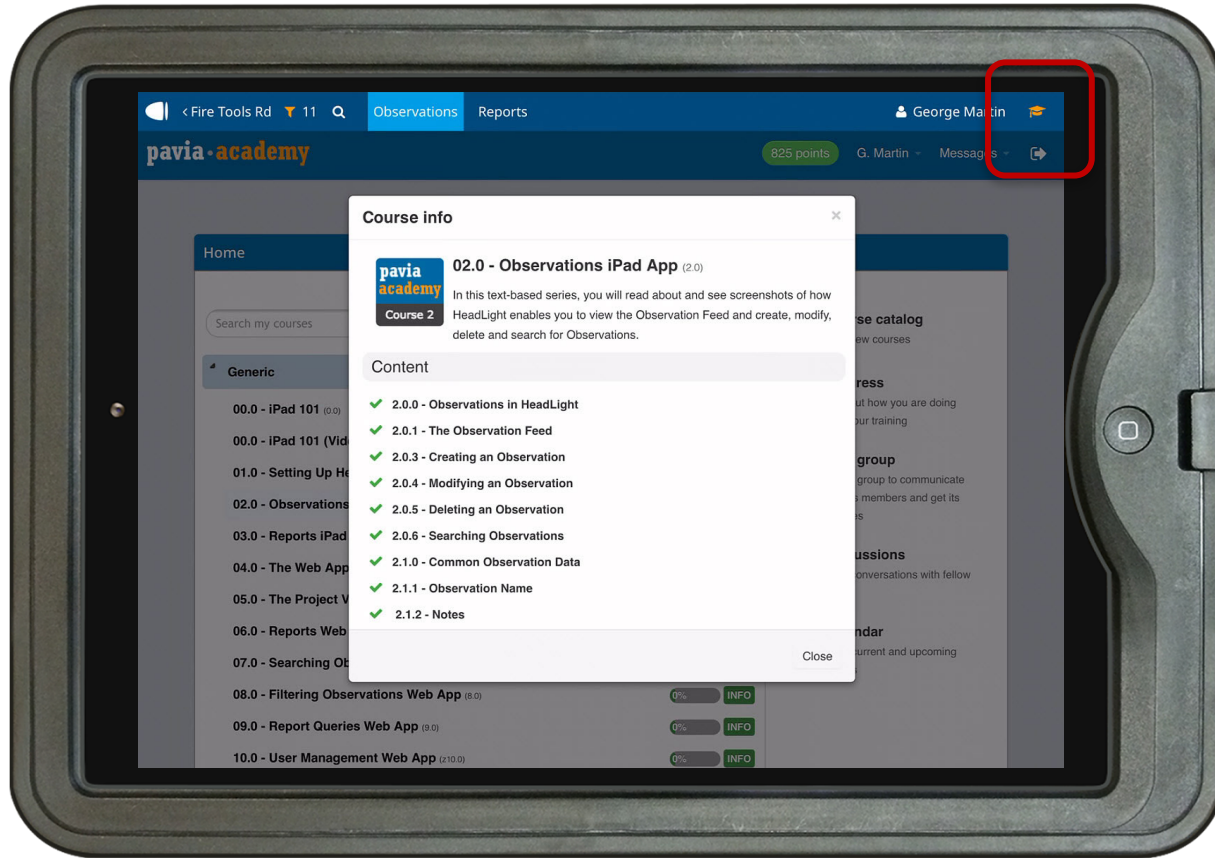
‹ Fire Tools Rd 11 Observations Reports George Martin

pavia·academy 825 points G. Martin Messages

Home

Search my courses

Generic

00.0 - iPad 101 (0.0)

00.0 - iPad 101 (Vid

01.0 - Setting Up He

02.0 - Observations

03.0 - Reports iPad

04.0 - The Web App

05.0 - The Project V

06.0 - Reports Web

07.0 - Searching Ob

08.0 - Filtering Observations Web App (8.0) 0% INFO

09.0 - Report Queries Web App (9.0) 0% INFO

10.0 - User Management Web App (z10.0) 0% INFO

se catalog
ew courses

ress
ut how you are doing
ur training

group
group to communicate
members and get its
s

ussions
onversations with fellow

ndar
urrent and upcoming

Course info ×

pavia academy Course 2

02.0 - Observations iPad App (2.0)

In this text-based series, you will read about and see screenshots of how HeadLight enables you to view the Observation Feed and create, modify, delete and search for Observations.

Content

2.0.0 - Observations in HeadLight
2.0.1 - The Observation Feed
2.0.3 - Creating an Observation
2.0.4 - Modifying an Observation
2.0.5 - Deleting an Observation
2.0.6 - Searching Observations
2.1.0 - Common Observation Data
2.1.1 - Observation Name
2.1.2 - Notes

Close